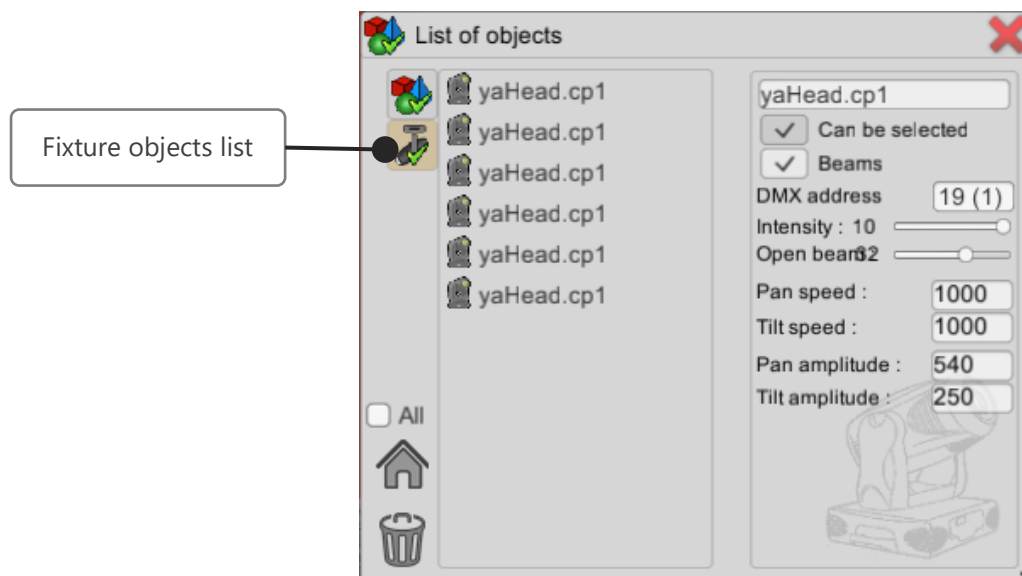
Fixture objects list

List of objects

yaHead.cp1
yaHead.cp1
yaHead.cp1
yaHead.cp1
yaHead.cp1
yaHead.cp1

All

yaHead.cp1
Can be selected
Beams
DMX address 19 (1)
Intensity : 10
Open beam32
Pan speed : 1000
Tilt speed : 1000
Pan amplitude : 540
Tilt amplitude : 250